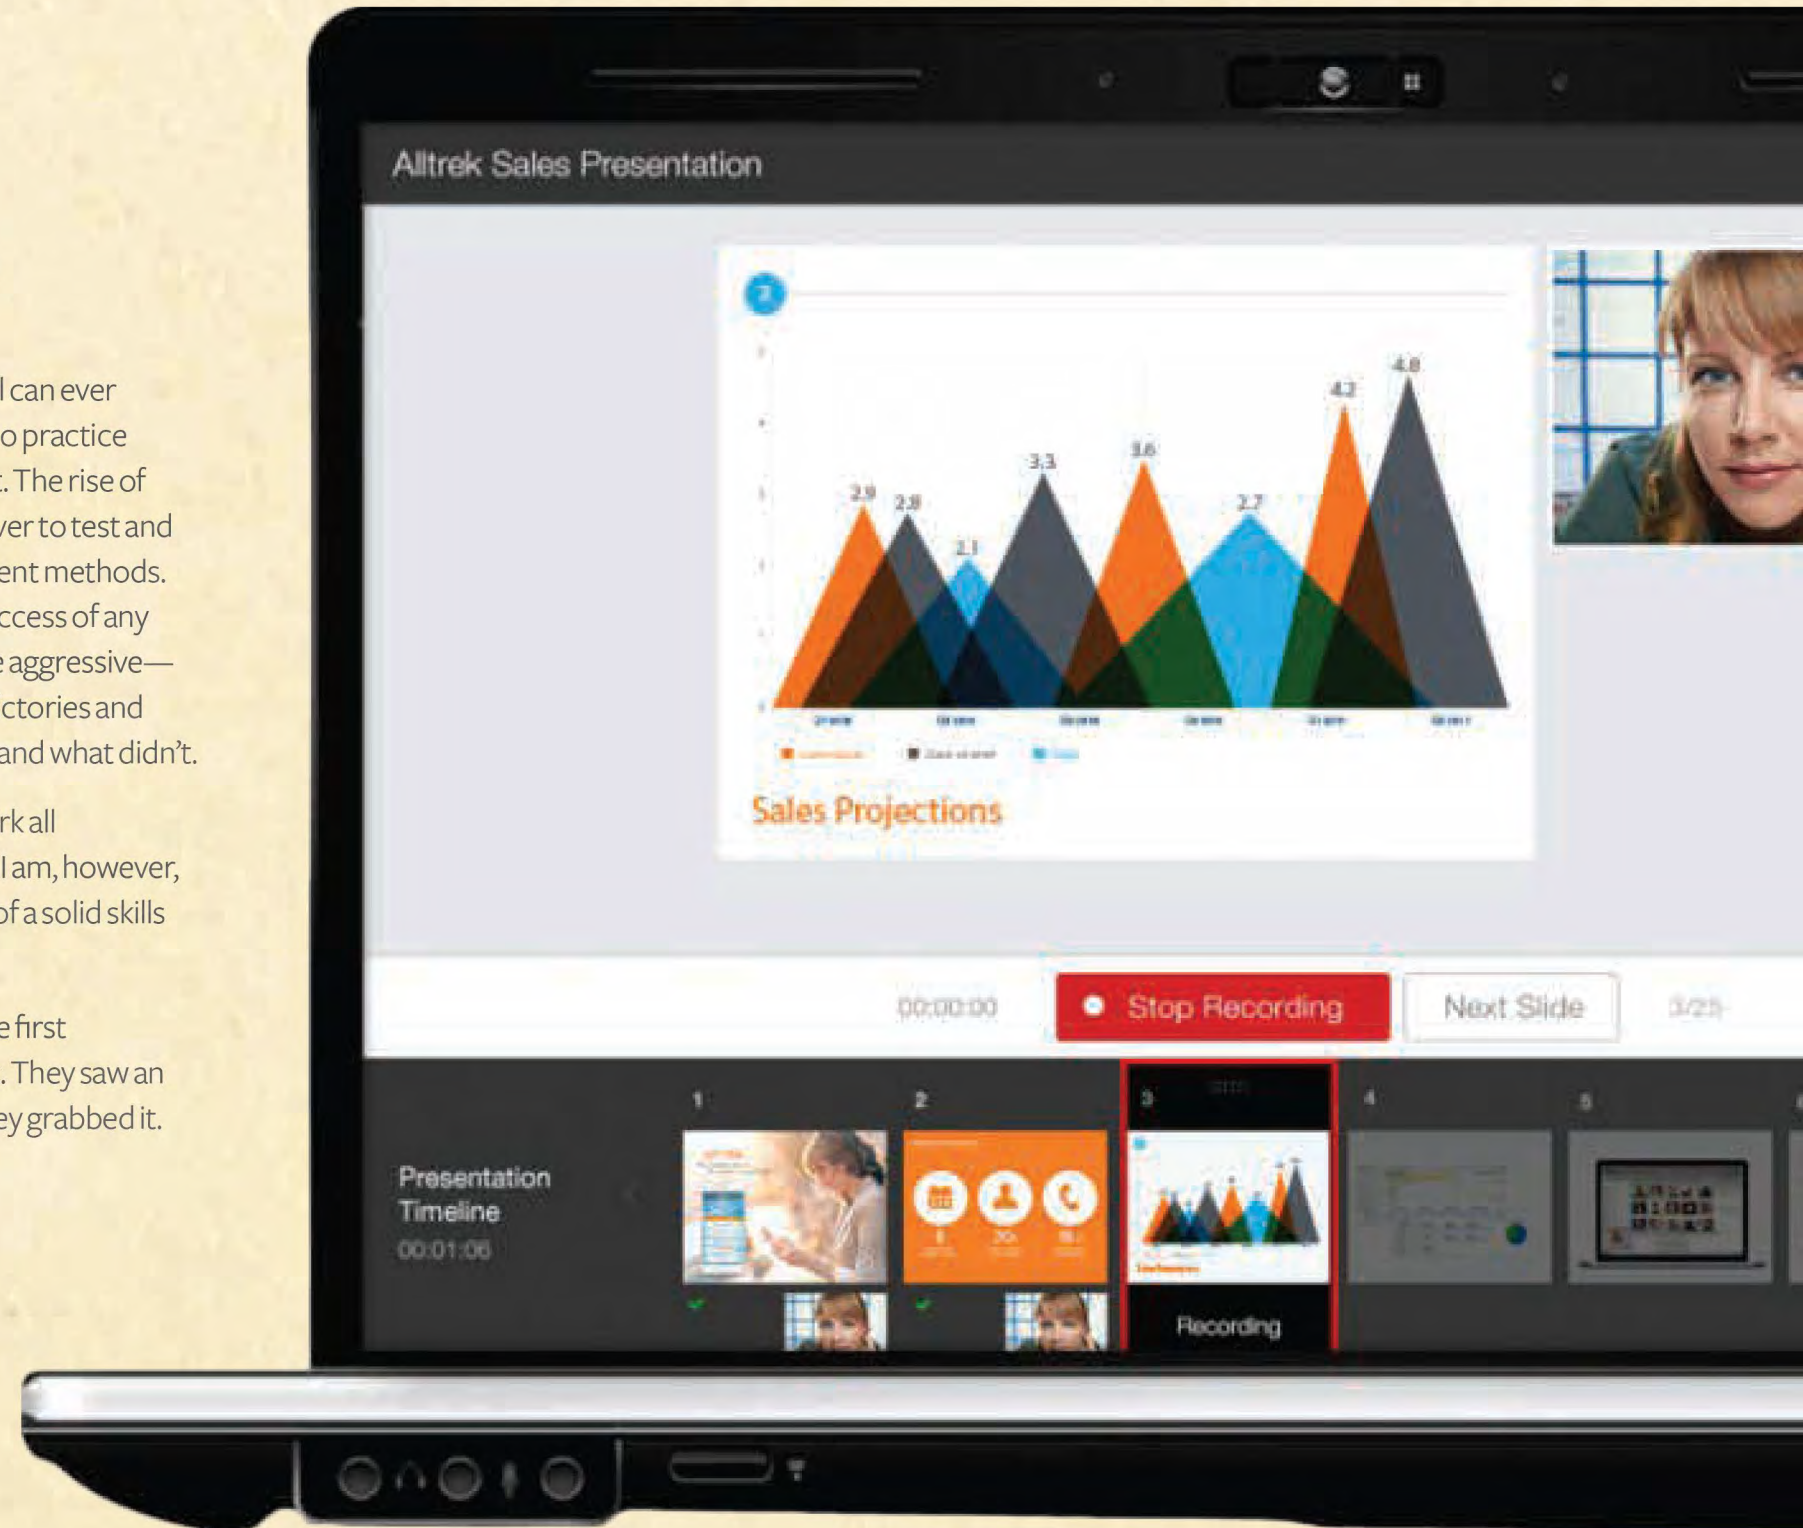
l can ever
o practice
t. The rise of
ver to test and
ent methods.
ccess of any
e aggressive—
ctories and
and what didn't.

rk all
I am, however,
of a solid skills

e first
. They saw an
ey grabbed it.

Alltrek Sales Presentation

2.9 2.8 2.1 3.3 3.6 2.7 4.2 4.8

Sales Projections

00:00:00

Stop Recording

Next Slide

3/25

Presentation Timeline
00:01:06

1 2 3 4 5

Recording